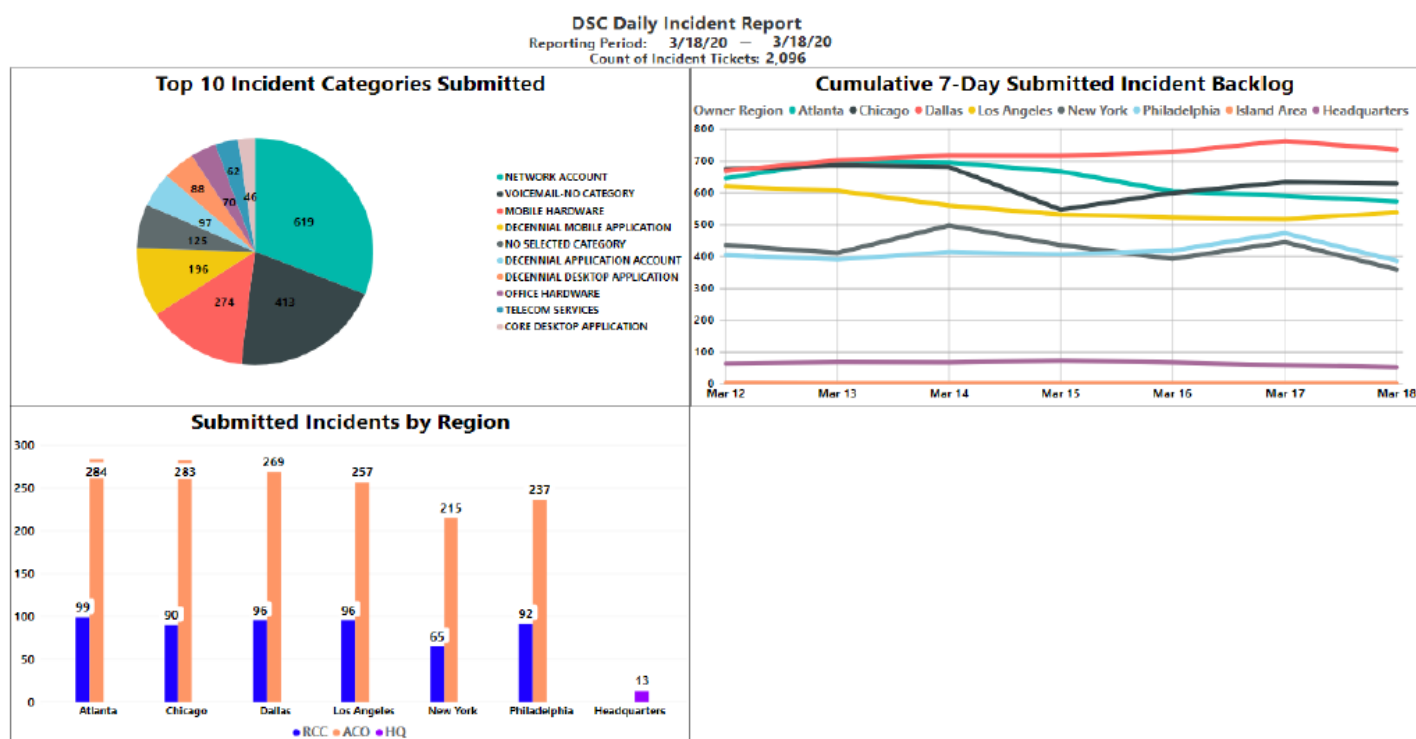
DSC Daily Incident Report
Reporting Period: 3/18/20 — 3/18/20
Count of Incident Tickets: 2,096

Top 10 Incident Categories Submitted

619
413
274
196
125
97
88
70
62
46

NETWORK ACCOUNT
VOICEMAIL-NO CATEGORY
MOBILE HARDWARE
DECENNIAL MOBILE APPLICATION
NO SELECTED CATEGORY
DECENNIAL APPLICATION ACCOUNT
DECENNIAL DESKTOP APPLICATION
OFFICE HARDWARE
TELECOM SERVICES
CORE DESKTOP APPLICATION

Cumulative 7-Day Submitted Incident Backlog

Owner Region ● Atlanta ● Chicago ● Dallas ● Los Angeles ● New York ● Philadelphia ● Island Area ● Headquarters

800
700
600
500
400
300
200
100
0

Mar 12 Mar 13 Mar 14 Mar 15 Mar 16 Mar 17 Mar 18

Submitted Incidents by Region

300
250
200
150
100
50
0

284
99
283
90
269
96
257
96
215
65
237
92
13

Atlanta Chicago Dallas Los Angeles New York Philadelphia Headquarters

● RCC ● ACO ● HQ